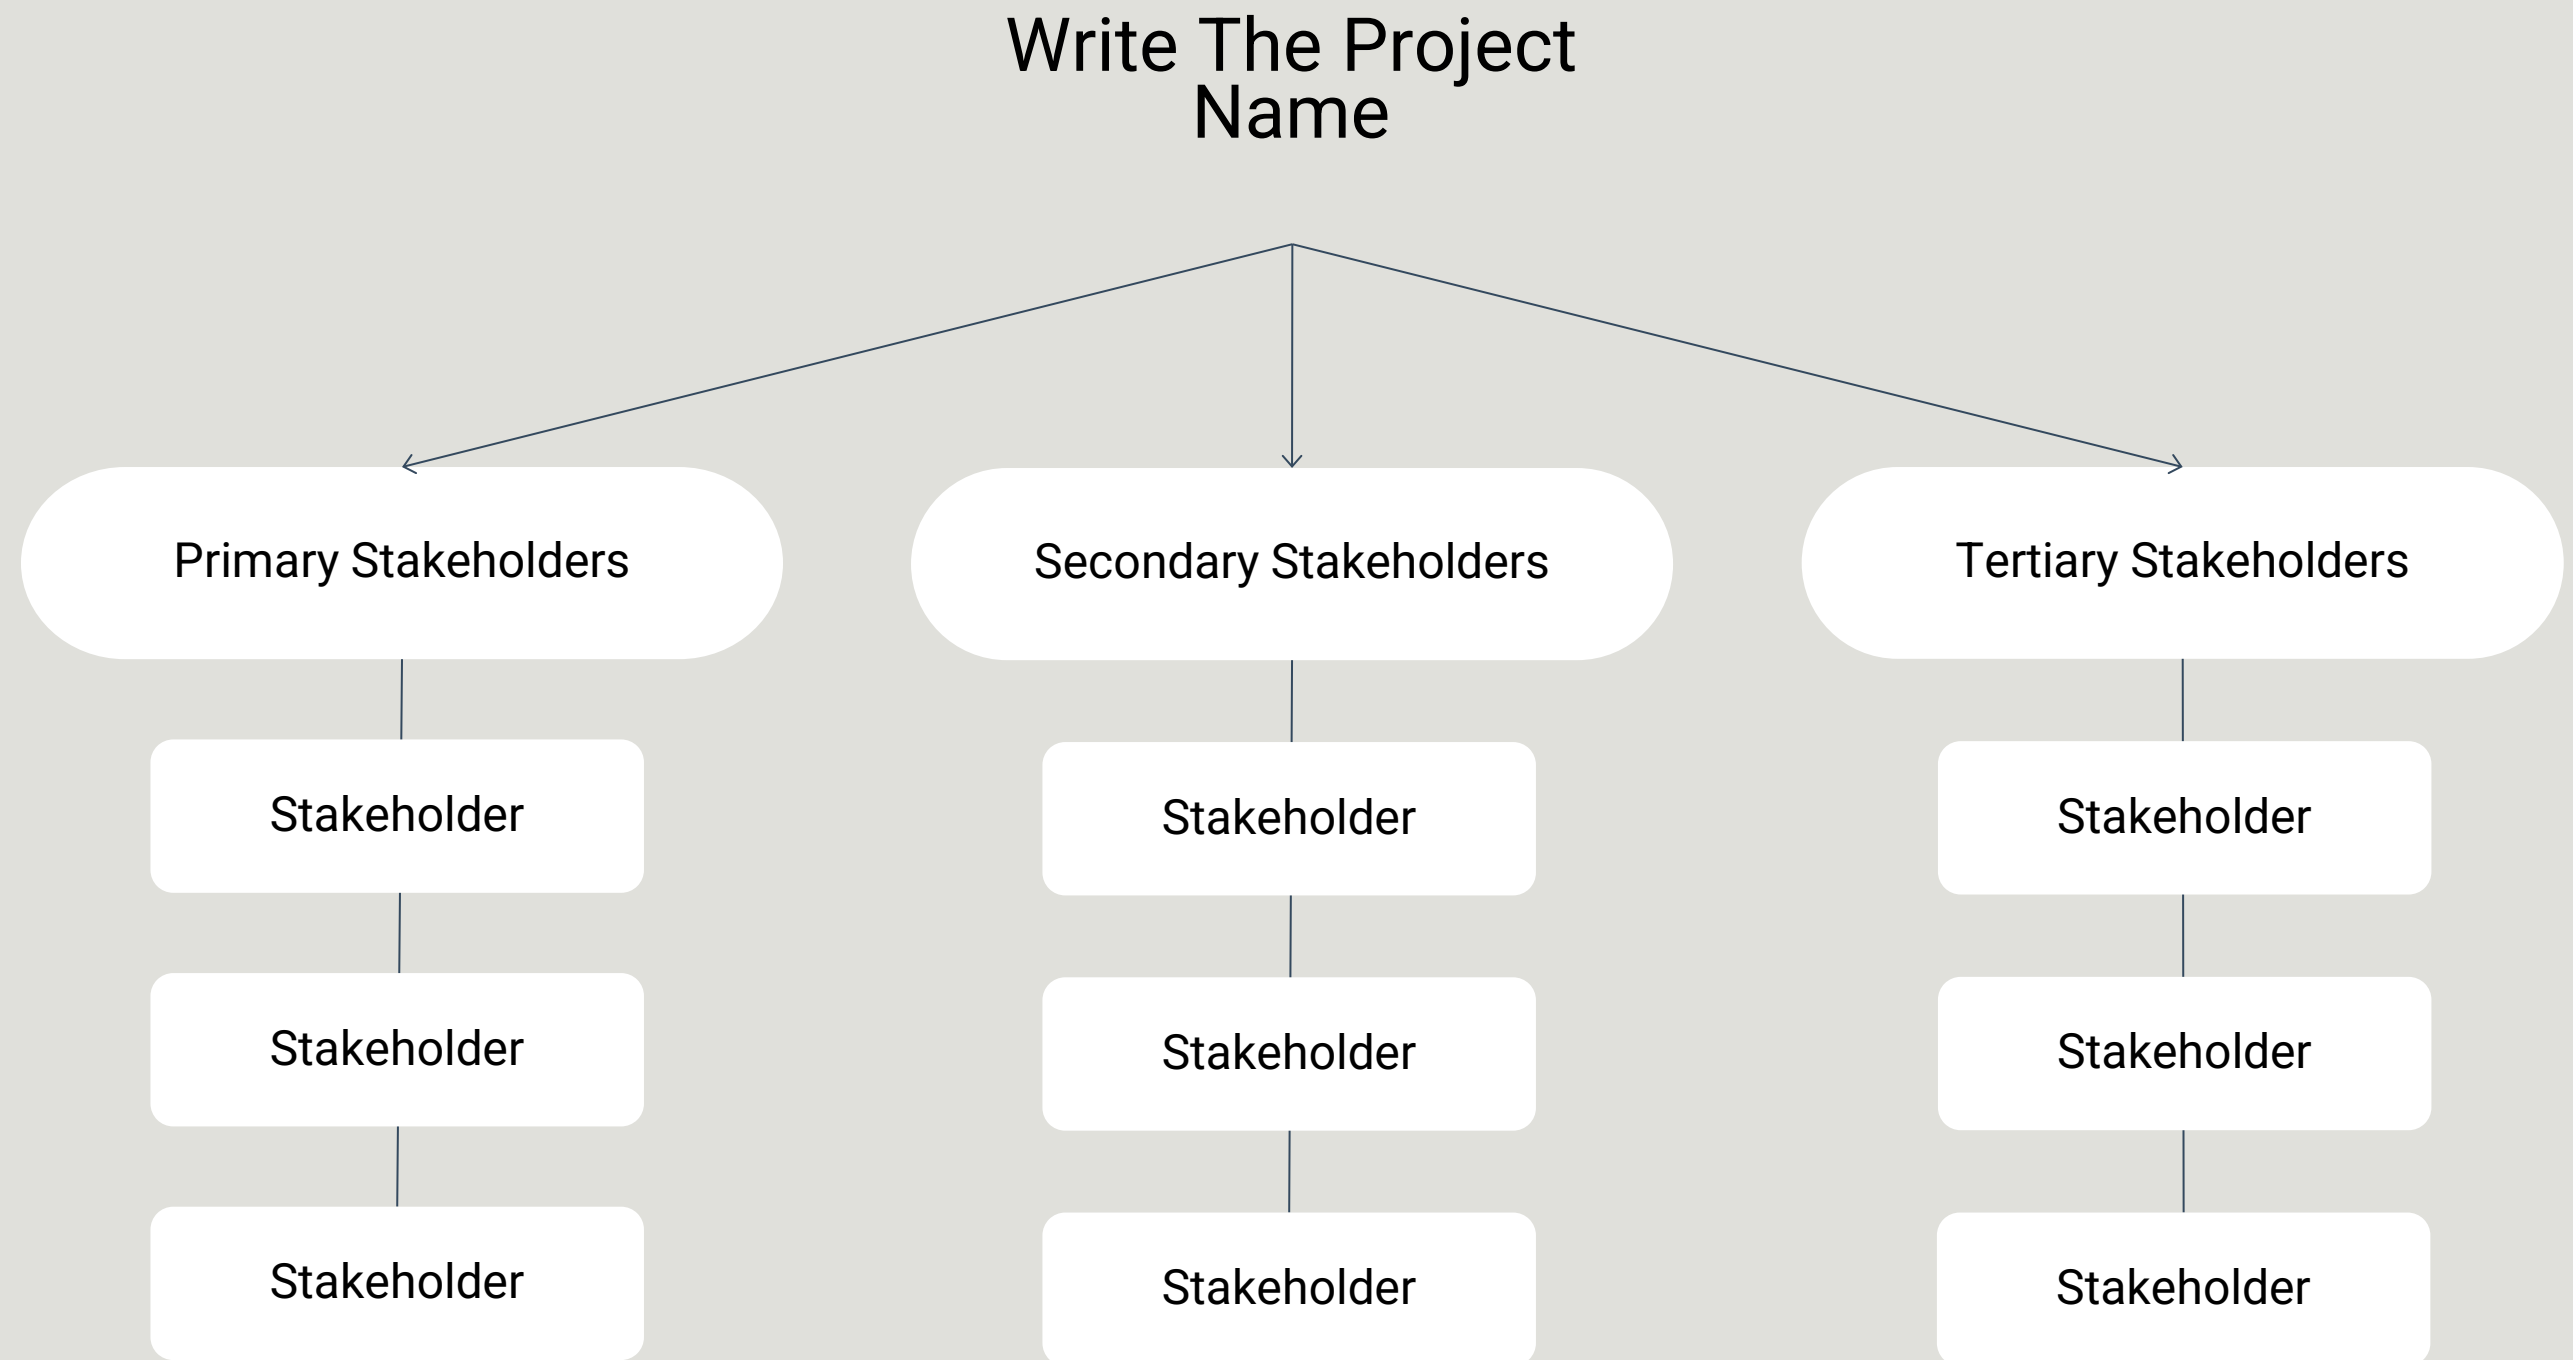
Write The Project Name

Primary Stakeholders

Stakeholder

Stakeholder

Stakeholder

Secondary Stakeholders

Stakeholder

Stakeholder

Stakeholder

Tertiary Stakeholders

Stakeholder

Stakeholder

Stakeholder